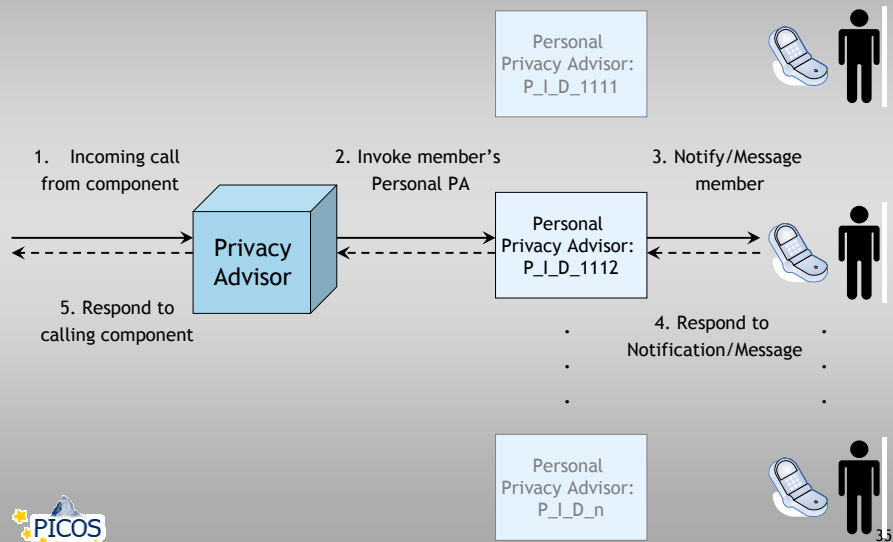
Personal Privacy Advisor: P_I_D_1111

1. Incoming call from component

2. Invoke member's Personal PA

3. Notify/Message member

Privacy Advisor

Personal Privacy Advisor: P_I_D_1112

5. Respond to calling component

4. Respond to Notification/Message

Personal Privacy Advisor: P_I_D_n

PICOS

35